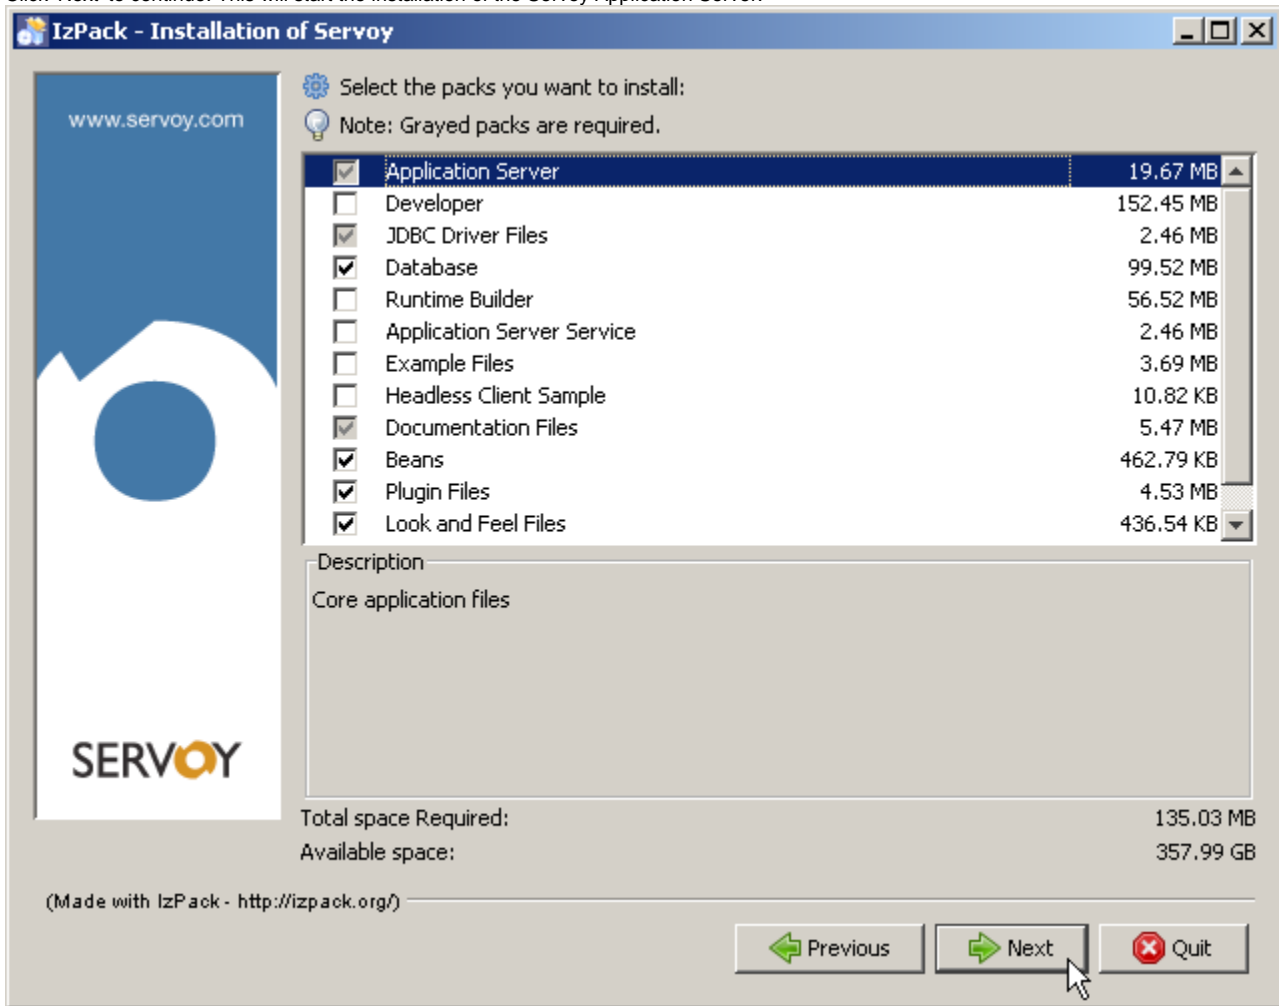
IzPack - Installation of Servoy

www.servoy.com

SERVOY

Select the packs you want to install:

Note: Grayed packs are required.

| | | |
|---|---|---|
| ☑ | Application Server | 19.67 MB |
| ☐ | Developer | 152.45 MB |
| ☑ | JDBC Driver Files | 2.46 MB |
| ☑ | Database | 99.52 MB |
| ☐ | Runtime Builder | 56.52 MB |
| ☐ | Application Server Service | 2.46 MB |
| ☐ | Example Files | 3.69 MB |
| ☐ | Headless Client Sample | 10.82 KB |
| ☑ | Documentation Files | 5.47 MB |
| ☑ | Beans | 462.79 KB |
| ☑ | Plugin Files | 4.53 MB |
| ☑ | Look and Feel Files | 436.54 KB |

Description

Core application files

Total space Required: 135.03 MB

Available space: 357.99 GB

(Made with IzPack - http://izpack.org/)

Previous

Next

Quit